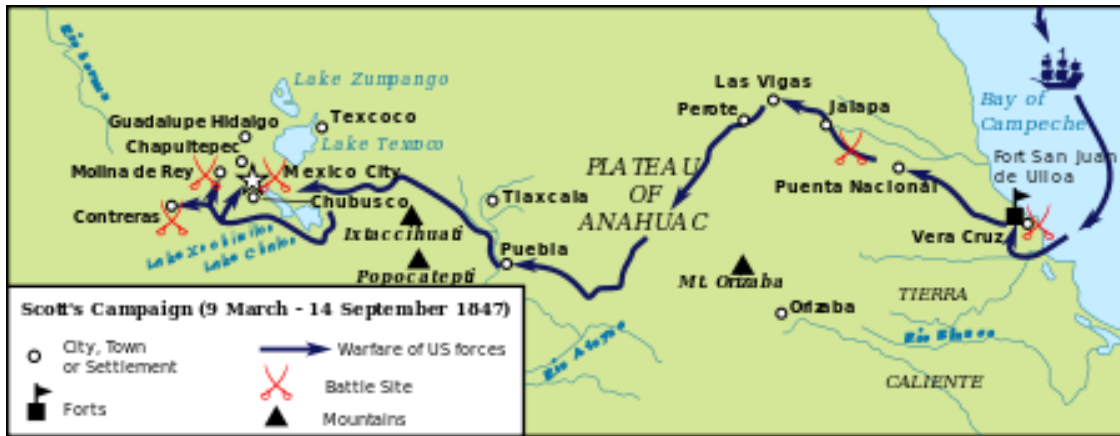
Rio Lerma

Lake Zumpango

Texcoco

Guadalupe Hidalgo

Lake Texcoco

Chapultepec

Molina de Rey

Mexico City

Contreras

Chubusco

Lake Xochimilco

Lake Chalco

Ixtaccihuatl

Popocatepetl

Tlaxcala

Puebla

PLATEAU OF ANAHUAC

Las Vigas

Perote

Jalapa

Bay of Campeche

Fort San Juan de Ulloa

Puenta Nacional

Vera Cruz

Mt. Orizaba

Orizaba

TIERRA

Rio Blanco

CALIENTE

Rio Atoyac

Scott's Campaign (9 March - 14 September 1847)

City, Town or Settlement

Warfare of US forces

Battle Site

Forts

Mountains